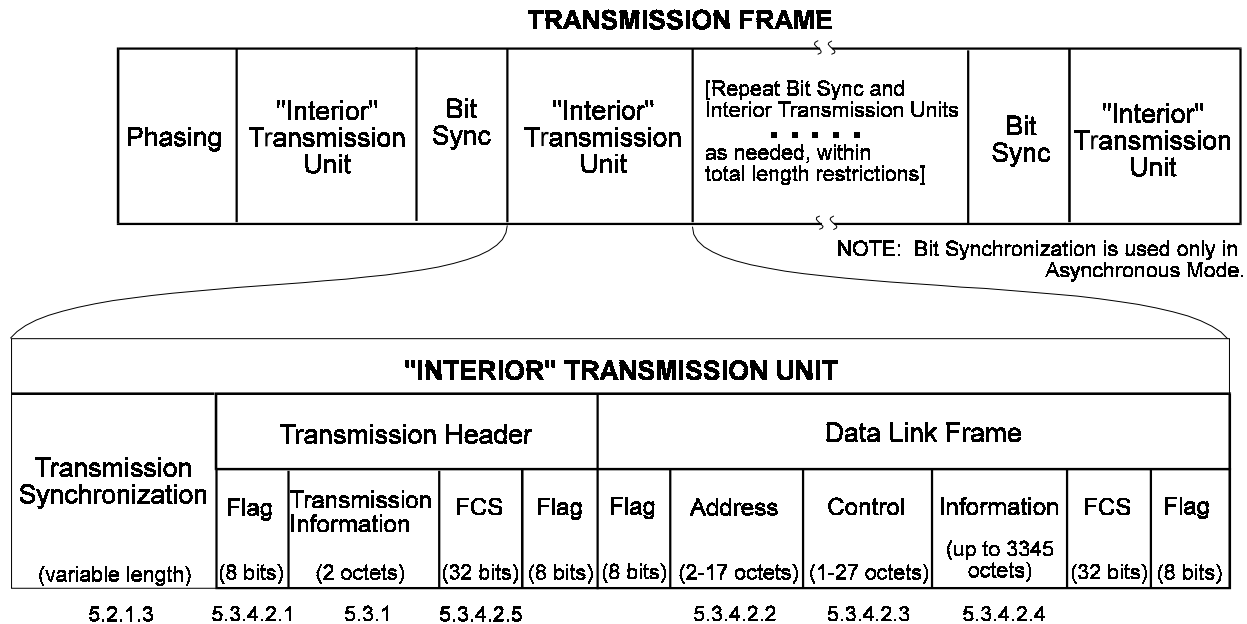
TRANSMISSION FRAME

| Phasing | "Interior" Transmission Unit | Bit Sync | "Interior" Transmission Unit | [Repeat Bit Sync and Interior Transmission Units ▪ ▪ ▪ ▪ ▪ as needed, within total length restrictions] | Bit Sync | "Interior" Transmission Unit |
|---|---|---|---|---|---|---|

NOTE: Bit Synchronization is used only in Asynchronous Mode.

"INTERIOR" TRANSMISSION UNIT

| Transmission Synchronization | Transmission Header | | | | Data Link Frame | | | | | |
|---|---|---|---|---|---|---|---|---|---|---|
| | Flag | Transmission Information | FCS | Flag | Flag | Address | Control | Information | FCS | Flag |
| (variable length) | (8 bits) | (2 octets) | (32 bits) | (8 bits) | (8 bits) | (2-17 octets) | (1-27 octets) | (up to 3345 octets) | (32 bits) | (8 bits) |
| 5.2.1.3 | 5.3.4.2.1 | 5.3.1 | 5.3.4.2.5 | | | 5.3.4.2.2 | 5.3.4.2.3 | 5.3.4.2.4 | | |